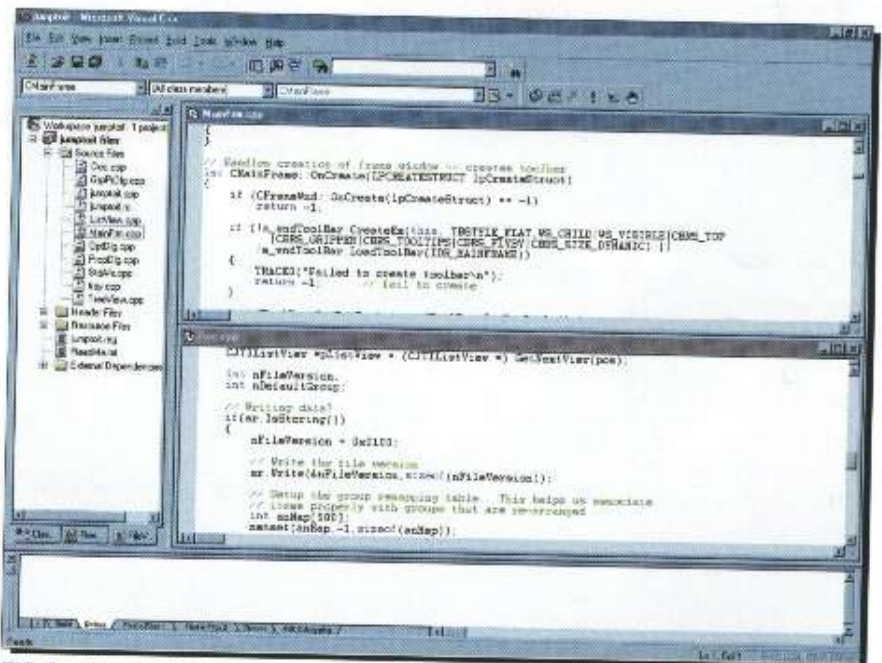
Junepad - Microsoft Visual C++

File Edit View Insert Project Build Tools Window Help

CMainFrame | (All class members) | CMainFrame

Workspace 'junepad': 1 project(s)
junepad files
Source Files
Doc.cpp
GrpPCfg.cpp
junepad.cpp
junepad.rc
ListView.cpp
MainFrm.cpp
OptDlg.cpp
PropDlg.cpp
StatVw.cpp
Key.cpp
TreeView.cpp
Header Files
Resource Files
junepad.reg
ReadMe.txt
External Dependencies

MainFrm.cpp

}

// Handles creation of frame window -- creates toolbar
int CMainFrame::OnCreate(LPCREATESTRUCT lpCreateStruct)
{
if (CFrameWnd::OnCreate(lpCreateStruct) == -1)
return -1;

if (!m_wndToolBar.CreateEx(this, TBSTYLE_FLAT,WS_CHILD|WS_VISIBLE|CBRS_TOP
|CBRS_GRIPPER|CBRS_TOOLTIPS|CBRS_FLYBY|CBRS_SIZE_DYNAMIC) ||
!m_wndToolBar.LoadToolBar(IDR_MAINFRAME))
{
TRACE0("Failed to create toolbar\n");
return -1; // fail to create
}

Doc.cpp

CJTListView *pListView = (CJTListView *) GetNextView(pos);

int nFileVersion;
int nDefaultGroup;

// Writing data?
if(ar.IsStoring())
{
nFileVersion = 0x0103;

// Write the file version
ar.Write(&nFileVersion,sizeof(nFileVersion));

// Setup the group remapping table. This helps us associate
// items properly with groups that are re-arranged
int anMap[100];
memset(anMap,-1,sizeof(anMap));

ClassView | FileView | InfoView

Build | Debug | Find in Files 1 | Find in Files 2 | Results | SQL Debugging

Ready | Ln 1, Col 1